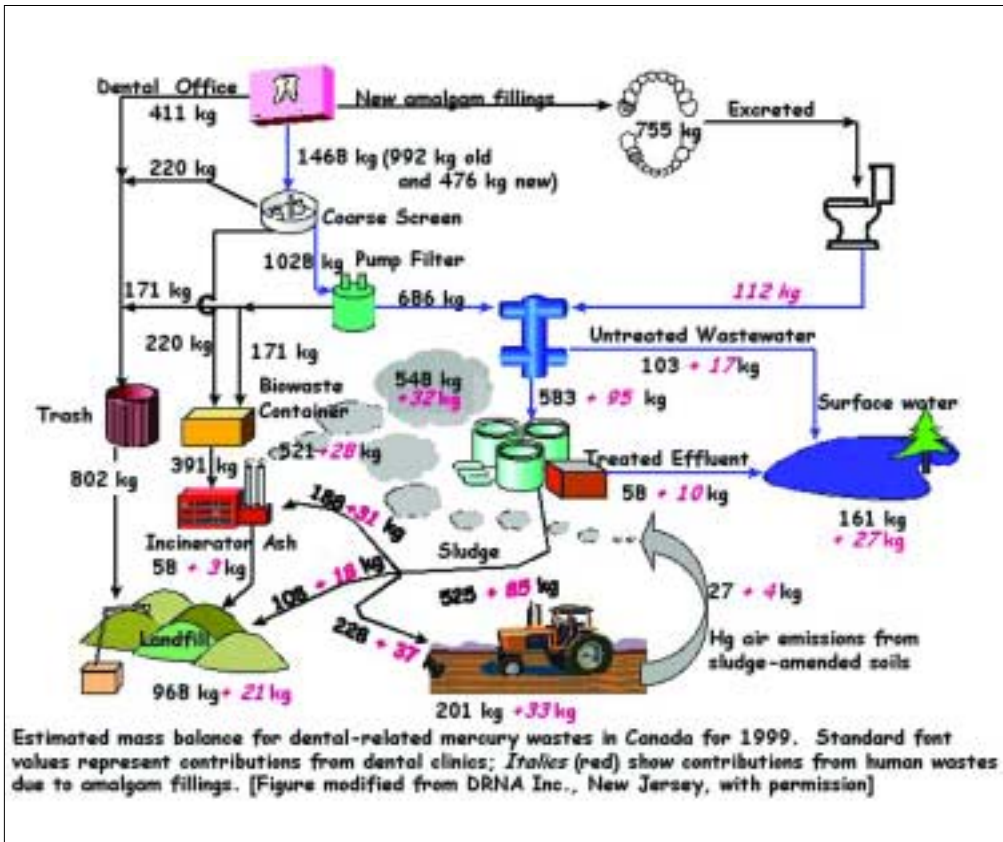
Dental Office
411 kg
New amalgam fillings
755 kg
Excreted
220 kg
1468 kg (992 kg old and 476 kg new)
Coarse Screen
1028 kg
Pump Filter
171 kg
686 kg
112 kg
220 kg
171 kg
Untreated Wastewater
103 + 17kg
Biowaste Container
548 kg +32kg
583 + 95 kg
Trash
Surface water
521 +28 kg
391 kg
Treated Effluent
58 + 10 kg
802 kg
188 +31 kg
161 kg + 27kg
Incinerator Ash
58 + 3 kg
Sludge
108 + 18 kg
525 + 85 kg
27 + 4 kg
Landfill
228 + 37 kg
Hg air emissions from sludge-amended soils
968 kg + 21 kg
201 kg +33 kg

Estimated mass balance for dental-related mercury wastes in Canada for 1999. Standard font values represent contributions from dental clinics; Italics (red) show contributions from human wastes due to amalgam fillings. [Figure modified from DRNA Inc., New Jersey, with permission]